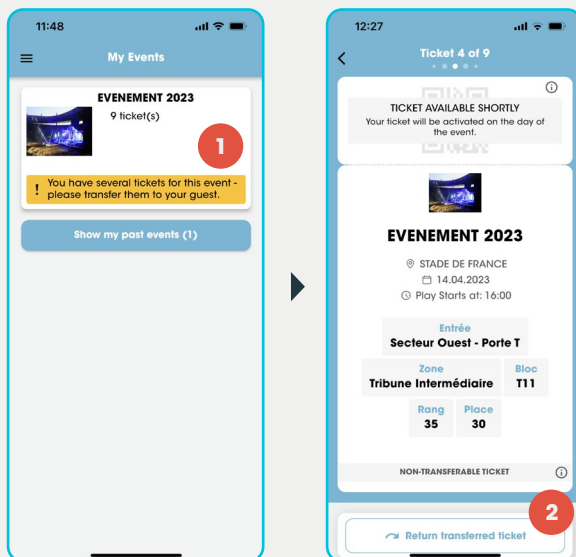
11:48

My Events

EVENEMENT 2023

9 ticket(s)

1

! You have several tickets for this event - please transfer them to your guest.

Show my past events (1)

12:27

Ticket 4 of 9

TICKET AVAILABLE SHORTLY

Your ticket will be activated on the day of the event.

EVENEMENT 2023

STADE DE FRANCE

14.04.2023

Play Starts at: 16:00

Entrée

Secteur Ouest - Porte T

Zone

Tribune Intermédiaire

Bloc

T11

Rang

35

Place

30

NON-TRANSFERABLE TICKET

2

Return transferred ticket